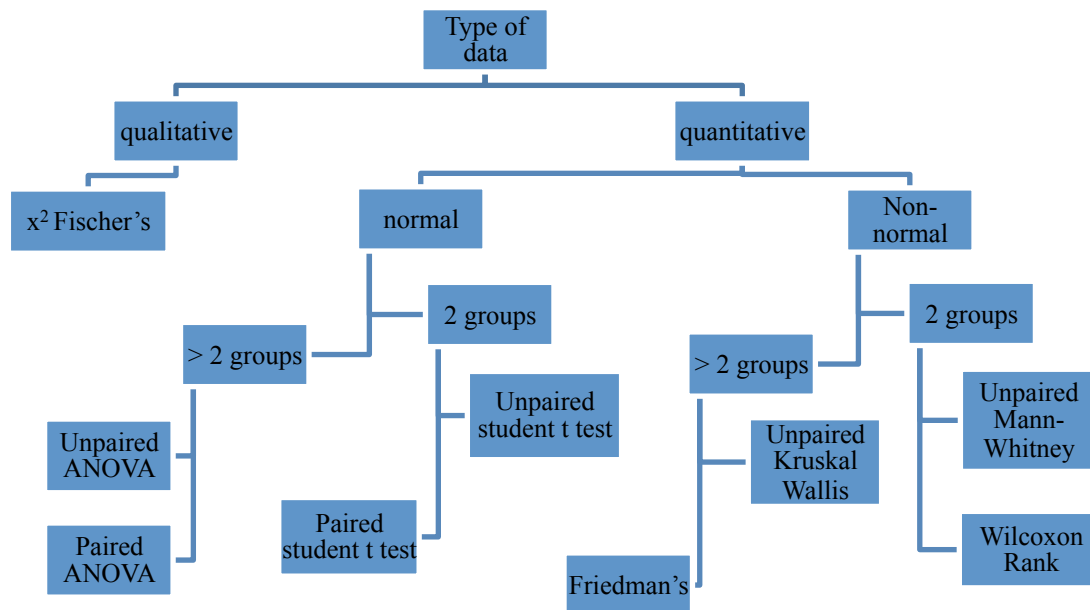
Type of data

qualitative

quantitative

$x^2$ Fischer's

normal

Non-normal

2 groups

> 2 groups

2 groups

> 2 groups

Unpaired student t test

Unpaired ANOVA

Paired ANOVA

Paired student t test

Unpaired Kruskal Wallis

Friedman's

Unpaired Mann-Whitney

Wilcoxon Rank